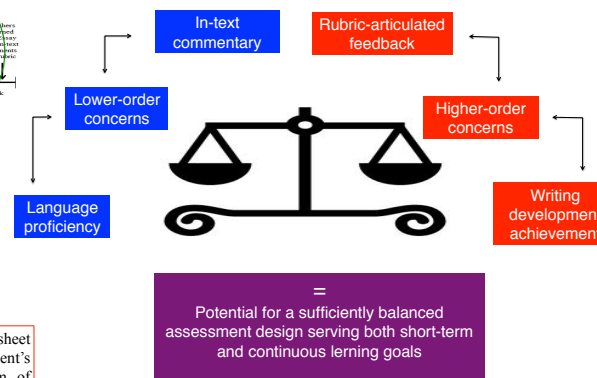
In-text commentary

Rubric-articulated feedback

Lower-order concerns

Higher-order concerns

Language proficiency

Writing developmen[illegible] achievemen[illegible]

=
Potential for a sufficiently balanced assessment design serving both short-term and continuous lerning goals

sheet
ent's
n of